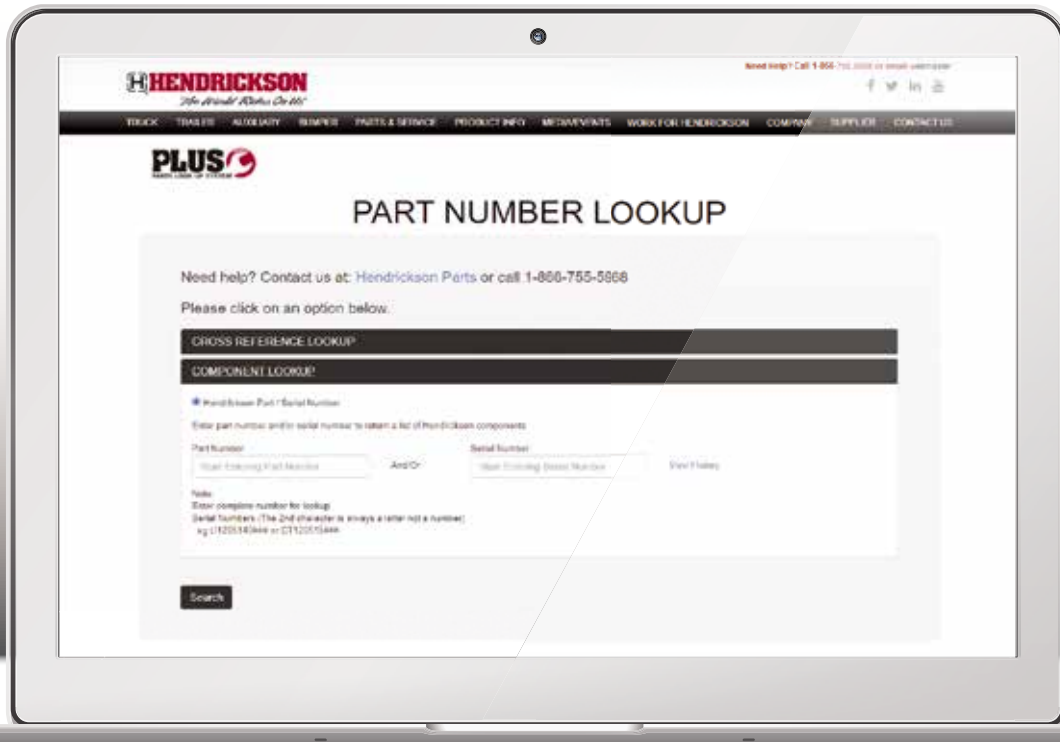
HENDRICKSON
The World Rides On Us

Need Help? Call 1-866-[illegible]

TRUCK TRAILER AUXILIARY BUMPER PARTS & SERVICE PRODUCT INFO MEDIA/EVENTS WORK FOR HENDRICKSON COMPANY SUPPLIER CONTACT US

PLUS

PART NUMBER LOOKUP

Need help? Contact us at: Hendrickson Parts or call 1-866-755-5968

Please click on an option below.

CROSS REFERENCE LOOKUP

COMPONENT LOOKUP

Hendrickson Part / Serial Number

Enter part number and/or serial number to return a list of Hendrickson components

Part Number
Start Entering Part Number
And/Or
Serial Number
Start Entering Serial Number
View History

Note:
Enter complete number for lookup
Serial Numbers (The 2nd character is always a letter not a number)
eg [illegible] or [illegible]

Search